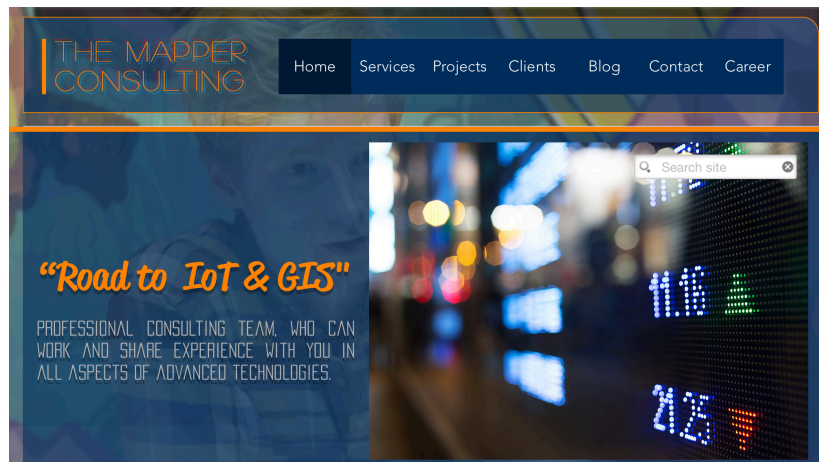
THE MAPPER CONSULTING

Home Services Projects Clients Blog Contact Career

Search site

"Road to IoT & GIS"

PROFESSIONAL CONSULTING TEAM, WHO CAN WORK AND SHARE EXPERIENCE WITH YOU IN ALL ASPECTS OF ADVANCED TECHNOLOGIES.

11.16

21.25